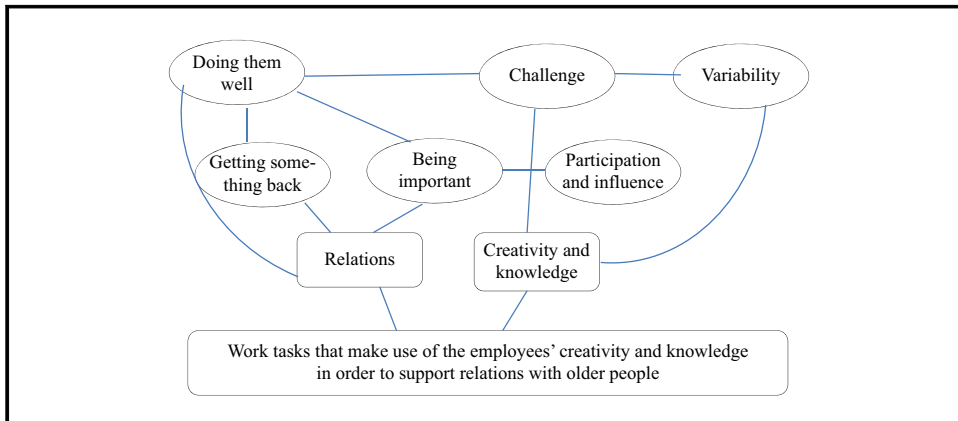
Doing them well

Challenge

Variability

Getting something back

Being important

Participation and influence

Relations

Creativity and knowledge

Work tasks that make use of the employees' creativity and knowledge in order to support relations with older people